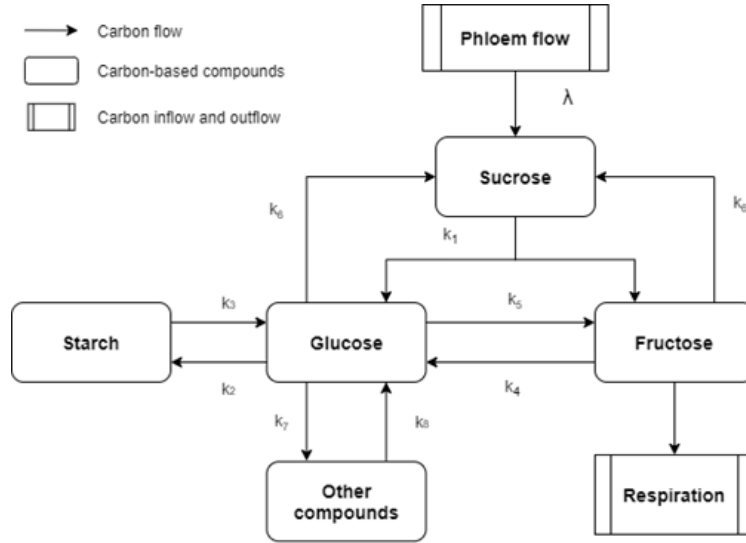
Carbon flow

Carbon-based compounds

Carbon inflow and outflow

Phloem flow

$\lambda$

Sucrose

$k_6$

$k_1$

$k_6$

$k_3$

$k_5$

Starch

Glucose

Fructose

$k_2$

$k_4$

$k_7$

$k_8$

Other compounds

Respiration